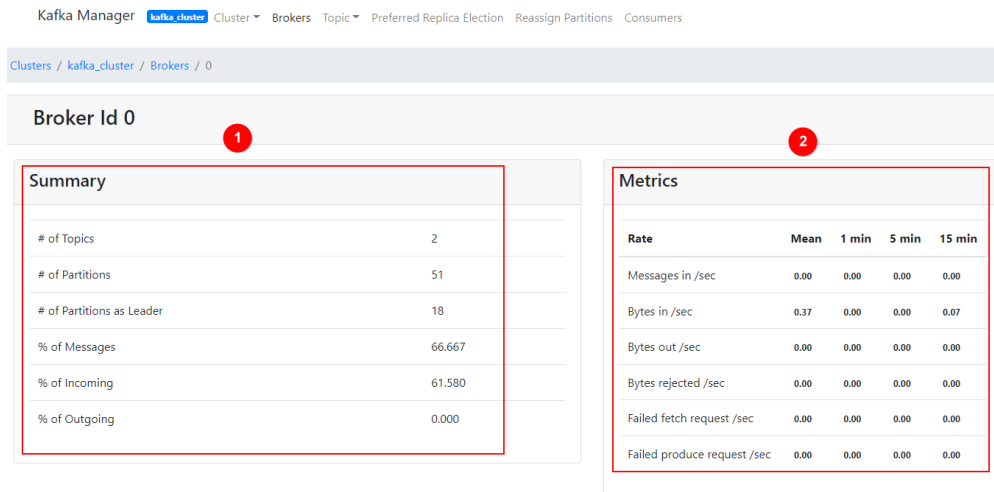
Kafka Manager kafka_cluster Cluster Brokers Topic Preferred Replica Election Reassign Partitions Consumers

Clusters / kafka_cluster / Brokers / 0

Broker Id 0

1

2

Summary

| | |
|---|---|
| # of Topics | 2 |
| # of Partitions | 51 |
| # of Partitions as Leader | 18 |
| % of Messages | 66.667 |
| % of Incoming | 61.580 |
| % of Outgoing | 0.000 |

Metrics

| Rate | Mean | 1 min | 5 min | 15 min |
|---|---|---|---|---|
| Messages in /sec | 0.00 | 0.00 | 0.00 | 0.00 |
| Bytes in /sec | 0.37 | 0.00 | 0.00 | 0.07 |
| Bytes out /sec | 0.00 | 0.00 | 0.00 | 0.00 |
| Bytes rejected /sec | 0.00 | 0.00 | 0.00 | 0.00 |
| Failed fetch request /sec | 0.00 | 0.00 | 0.00 | 0.00 |
| Failed produce request /sec | 0.00 | 0.00 | 0.00 | 0.00 |